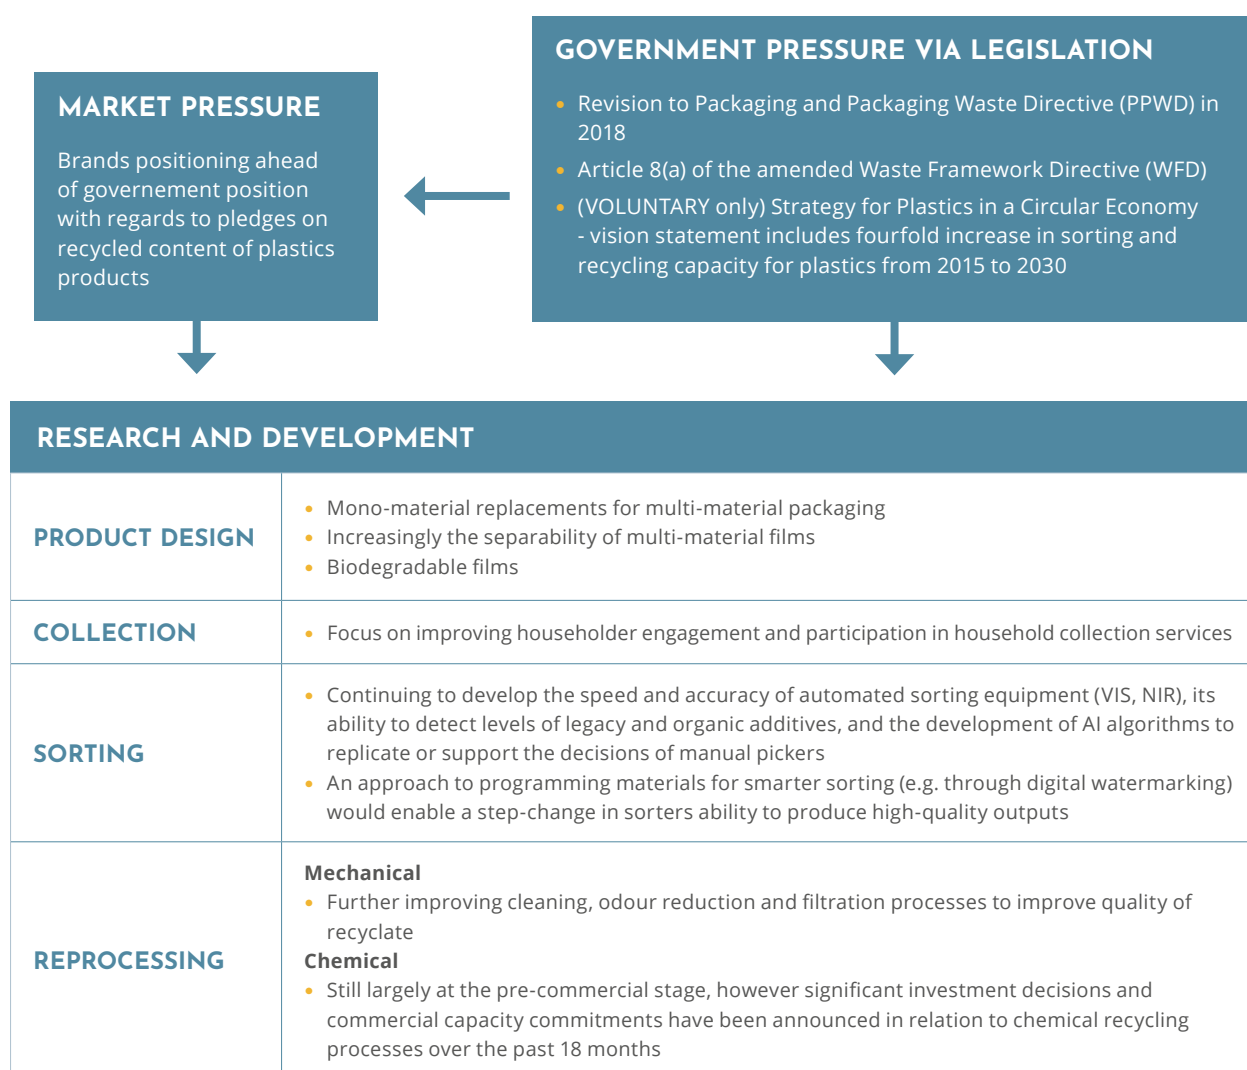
MARKET PRESSURE

Brands positioning ahead of governement position with regards to pledges on recycled content of plastics products

GOVERNMENT PRESSURE VIA LEGISLATION

- Revision to Packaging and Packaging Waste Directive (PPWD) in 2018
- Article 8(a) of the amended Waste Framework Directive (WFD)
- (VOLUNTARY only) Strategy for Plastics in a Circular Economy - vision statement includes fourfold increase in sorting and recycling capacity for plastics from 2015 to 2030

RESEARCH AND DEVELOPMENT

| PRODUCT DESIGN | • Mono-material replacements for multi-material packaging • Increasingly the separability of multi-material films • Biodegradable films |
|---|---|
| COLLECTION | • Focus on improving householder engagement and participation in household collection services |
| SORTING | • Continuing to develop the speed and accuracy of automated sorting equipment (VIS, NIR), its ability to detect levels of legacy and organic additives, and the development of AI algorithms to replicate or support the decisions of manual pickers • An approach to programming materials for smarter sorting (e.g. through digital watermarking) would enable a step-change in sorters ability to produce high-quality outputs |
| REPROCESSING | Mechanical • Further improving cleaning, odour reduction and filtration processes to improve quality of recyclate Chemical • Still largely at the pre-commercial stage, however significant investment decisions and commercial capacity commitments have been announced in relation to chemical recycling processes over the past 18 months |